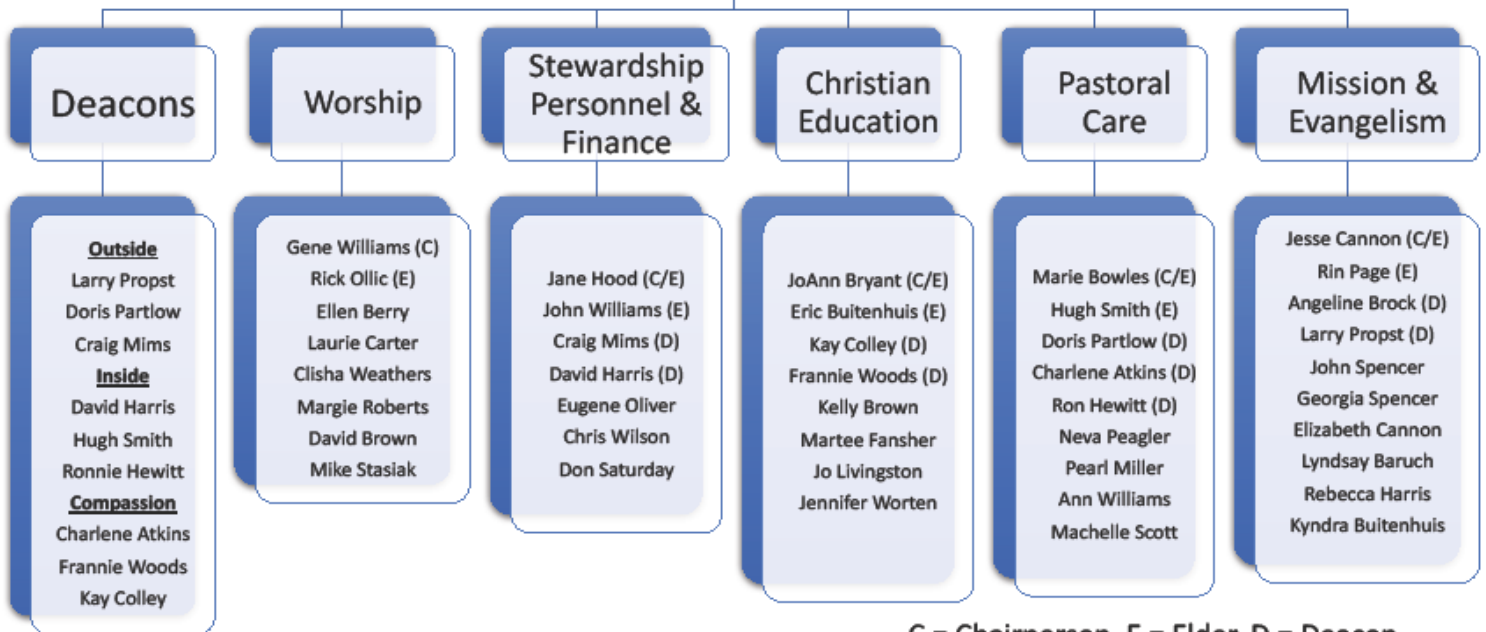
Deacons

Outside
Larry Propst
Doris Partlow
Craig Mims
Inside
David Harris
Hugh Smith
Ronnie Hewitt
Compassion
Charlene Atkins
Frannie Woods
Kay Colley

Worship

Gene Williams (C)
Rick Ollic (E)
Ellen Berry
Laurie Carter
Clisha Weathers
Margie Roberts
David Brown
Mike Stasiak

Stewardship Personnel & Finance

Jane Hood (C/E)
John Williams (E)
Craig Mims (D)
David Harris (D)
Eugene Oliver
Chris Wilson
Don Saturday

Christian Education

JoAnn Bryant (C/E)
Eric Buitenhuis (E)
Kay Colley (D)
Frannie Woods (D)
Kelly Brown
Martee Fansher
Jo Livingston
Jennifer Worten

Pastoral Care

Marie Bowles (C/E)
Hugh Smith (E)
Doris Partlow (D)
Charlene Atkins (D)
Ron Hewitt (D)
Neva Peagler
Pearl Miller
Ann Williams
Machelle Scott

Mission & Evangelism

Jesse Cannon (C/E)
Rin Page (E)
Angeline Brock (D)
Larry Propst (D)
John Spencer
Georgia Spencer
Elizabeth Cannon
Lyndsay Baruch
Rebecca Harris
Kyndra Buitenhuis

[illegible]